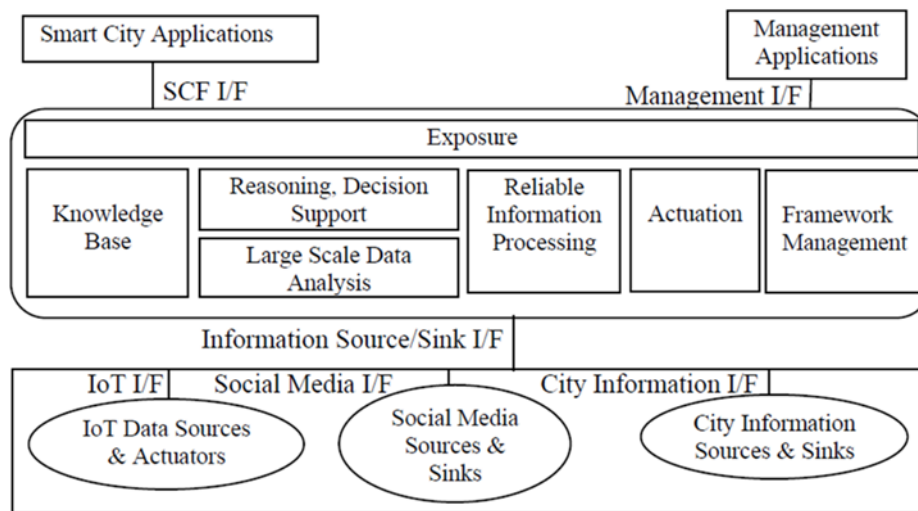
Smart City Applications

Management Applications

SCF I/F

Management I/F

Exposure

Knowledge Base

Reasoning, Decision Support

Large Scale Data Analysis

Reliable Information Processing

Actuation

Framework Management

Information Source/Sink I/F

IoT I/F

Social Media I/F

City Information I/F

IoT Data Sources & Actuators

Social Media Sources & Sinks

City Information Sources & Sinks